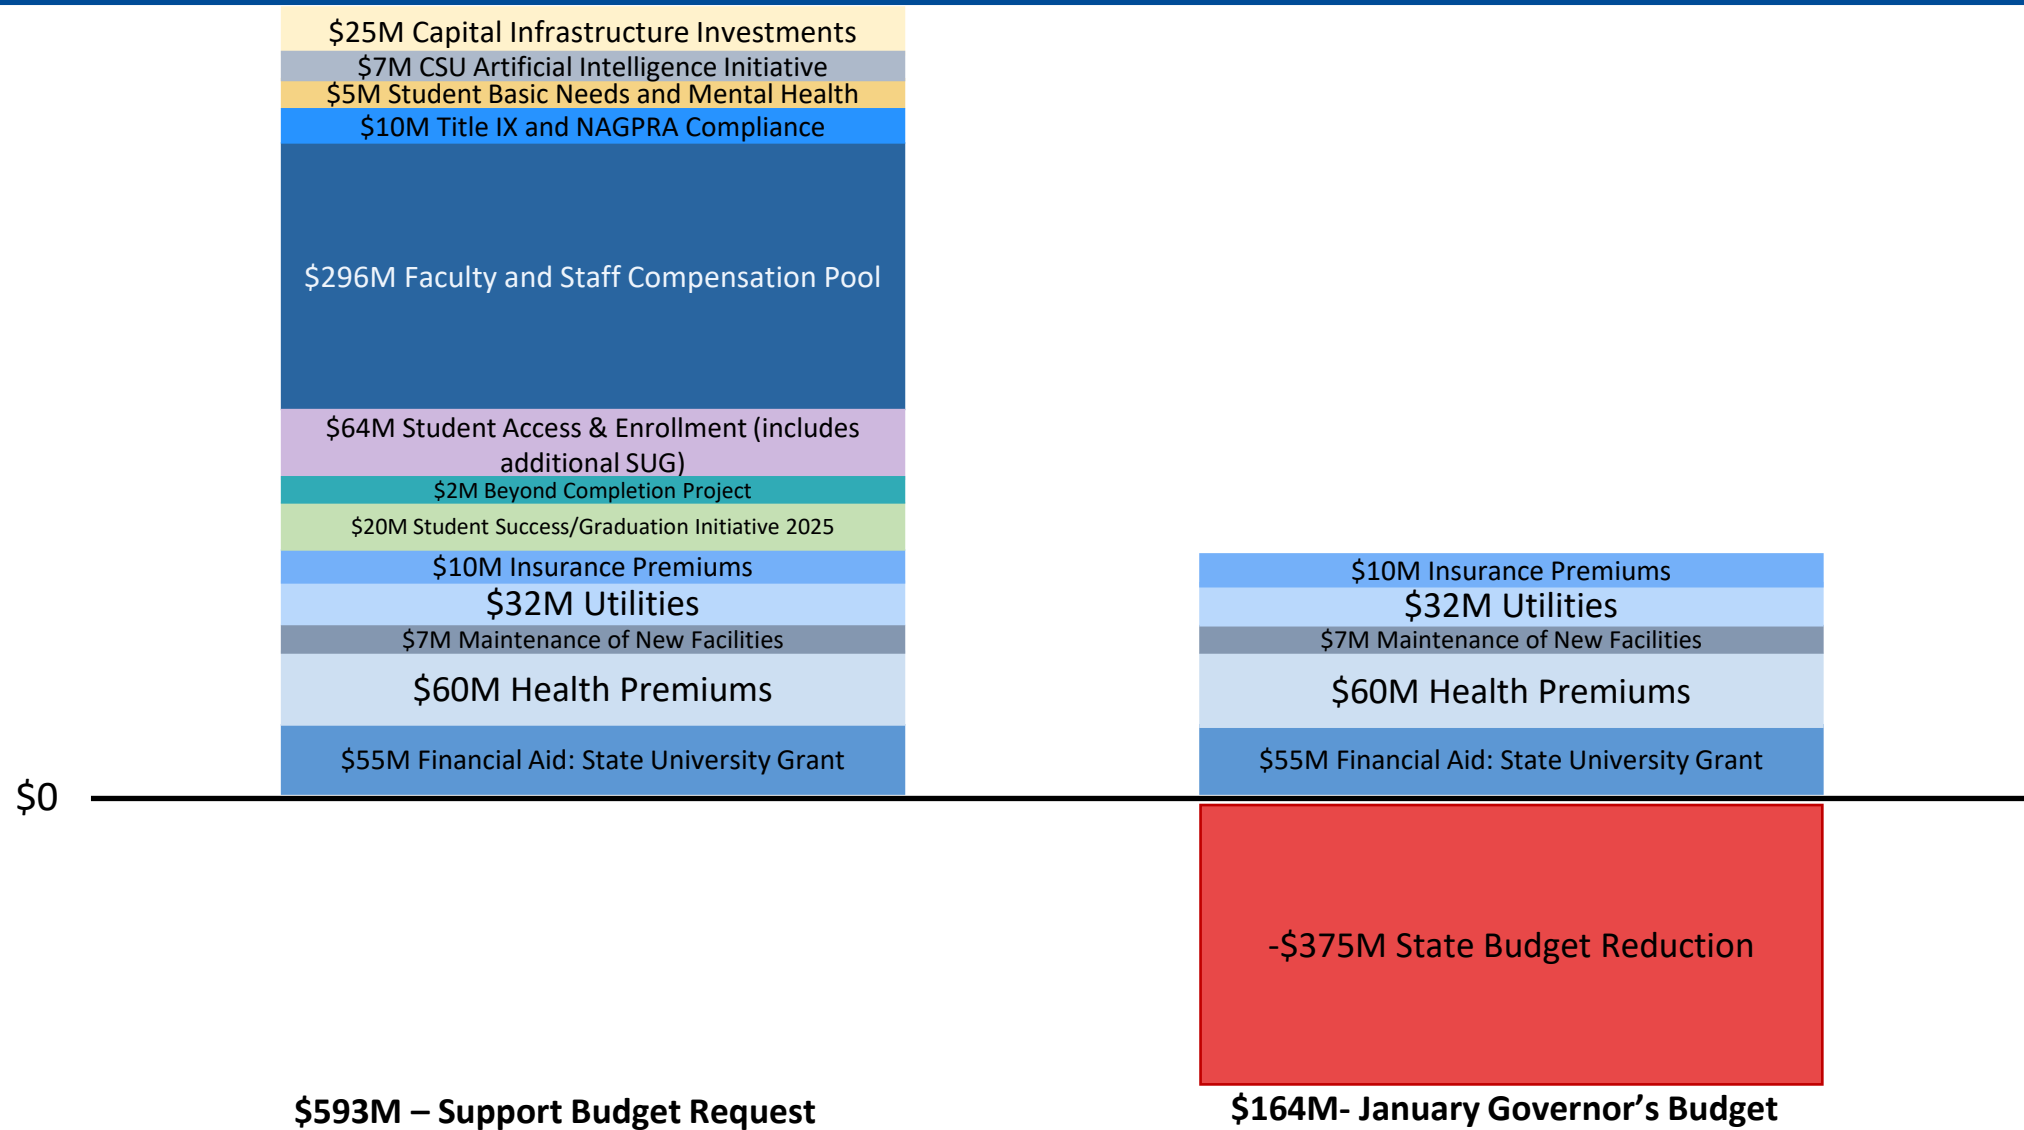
\$25M Capital Infrastructure Investments
\$7M CSU Artificial Intelligence Initiative
\$5M Student Basic Needs and Mental Health
\$10M Title IX and NAGPRA Compliance
\$296M Faculty and Staff Compensation Pool
\$64M Student Access & Enrollment (includes additional SUG)
\$2M Beyond Completion Project
\$20M Student Success/Graduation Initiative 2025
\$10M Insurance Premiums
\$32M Utilities
\$7M Maintenance of New Facilities
\$60M Health Premiums
\$55M Financial Aid: State University Grant

\$10M Insurance Premiums
\$32M Utilities
\$7M Maintenance of New Facilities
\$60M Health Premiums
\$55M Financial Aid: State University Grant

\$0

-\$375M State Budget Reduction

\$593M – Support Budget Request

\$164M- January Governor’s Budget